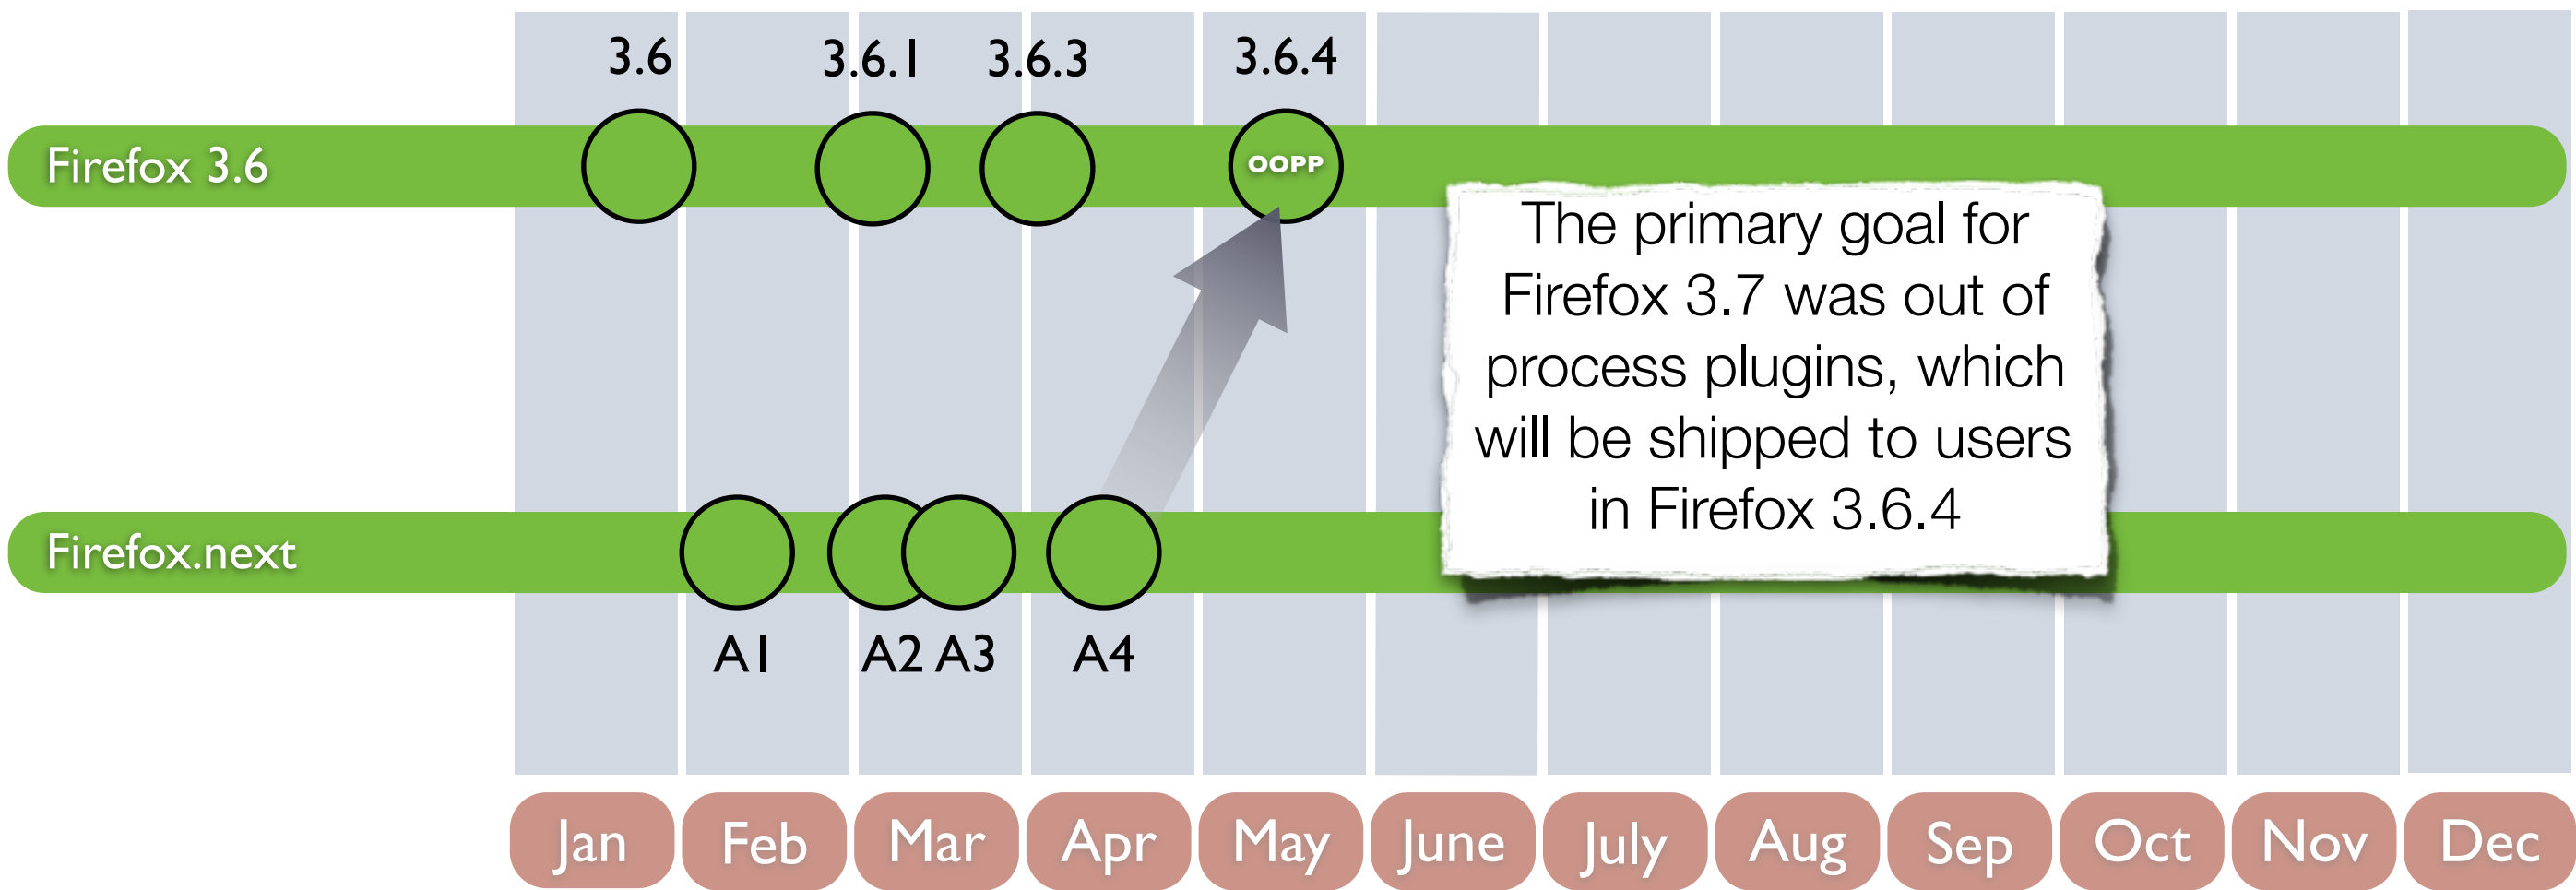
3.6 3.6.1 3.6.3 3.6.4

Firefox 3.6

OOPP

The primary goal for Firefox 3.7 was out of process plugins, which will be shipped to users in Firefox 3.6.4

Firefox.next

A1 A2 A3 A4

Jan Feb Mar Apr May June July Aug Sep Oct Nov Dec